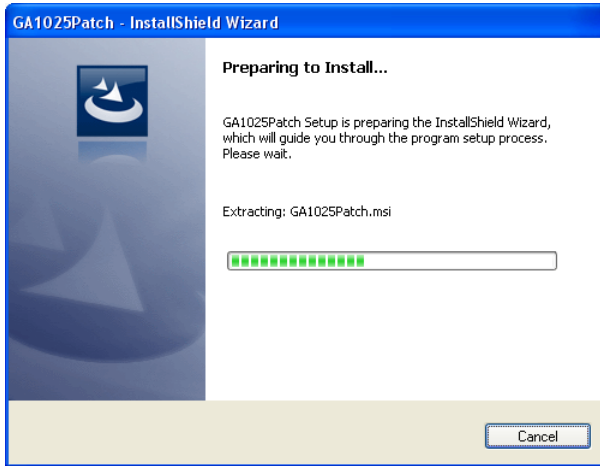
GA1025Patch - InstallShield Wizard

Preparing to Install...

GA1025Patch Setup is preparing the InstallShield Wizard, which will guide you through the program setup process. Please wait.

Extracting: GA1025Patch.msi

Cancel